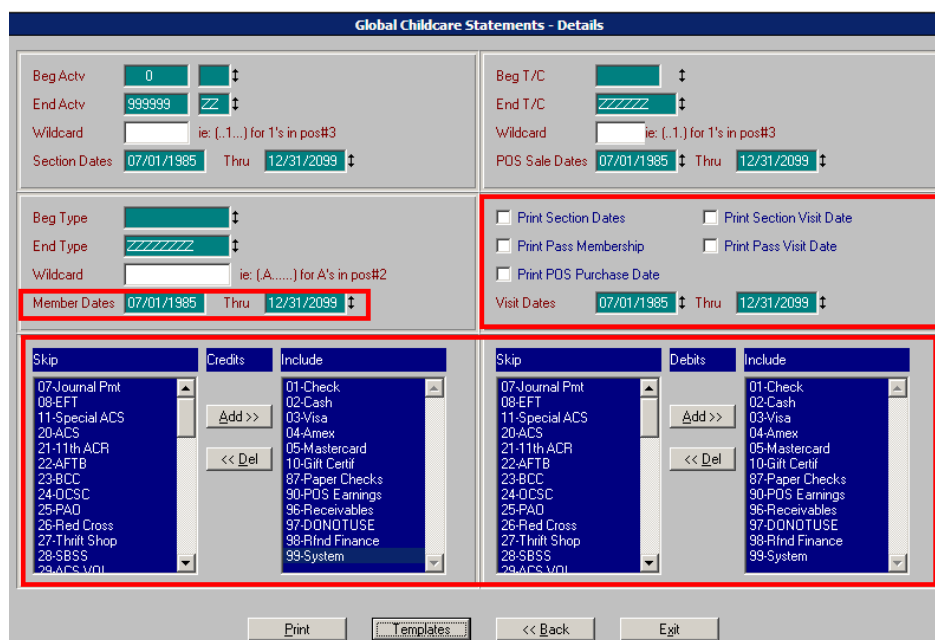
Global Childcare Statements - Details

Beg Actv 0
End Actv 999999 ZZ
Wildcard ie: (..1...) for 1's in pos#3
Section Dates 07/01/1985 Thru 12/31/2099

Beg T/C
End T/C ZZZZZZ
Wildcard ie: (..1..) for 1's in pos#3
POS Sale Dates 07/01/1985 Thru 12/31/2099

Beg Type
End Type ZZZZZZZZ
Wildcard ie: (.A......) for A's in pos#2
Member Dates 07/01/1985 Thru 12/31/2099

Print Section Dates
Print Section Visit Date
Print Pass Membership
Print Pass Visit Date
Print POS Purchase Date
Visit Dates 07/01/1985 Thru 12/31/2099

Skip
07-Journal Pmt
08-EFT
11-Special ACS
20-ACS
21-11th ACR
22-AFTB
23-BCC
24-OCSC
25-PAO
26-Red Cross
27-Thrift Shop
28-SBSS
29-ACS VOL

Credits
Add >>
<< Del

Include
01-Check
02-Cash
03-Visa
04-Amex
05-Mastercard
10-Gift Certif
87-Paper Checks
90-POS Earnings
96-Receivables
97-DONOTUSE
98-Rfnd Finance
99-System

Skip
07-Journal Pmt
08-EFT
11-Special ACS
20-ACS
21-11th ACR
22-AFTB
23-BCC
24-OCSC
25-PAO
26-Red Cross
27-Thrift Shop
28-SBSS
29-ACS VOL

Debits
Add >>
<< Del

Include
01-Check
02-Cash
03-Visa
04-Amex
05-Mastercard
10-Gift Certif
87-Paper Checks
90-POS Earnings
96-Receivables
97-DONOTUSE
98-Rfnd Finance
99-System

Print
Templates
<< Back
Exit